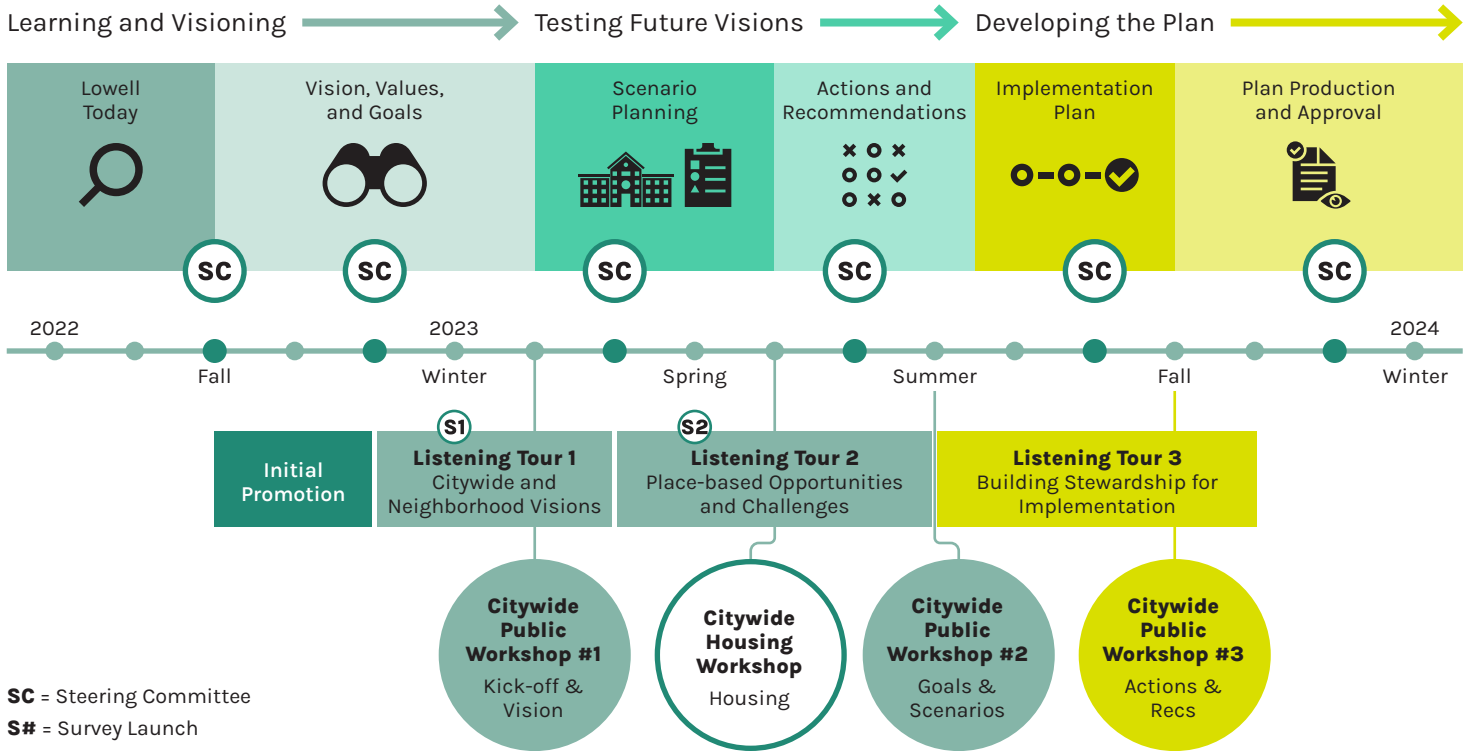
Learning and Visioning
Testing Future Visions
Developing the Plan

Lowell Today

Vision, Values, and Goals

Scenario Planning

Actions and Recommendations

Implementation Plan

Plan Production and Approval

SC
SC
SC
SC
SC
SC

2022
2023
2024
Fall
Winter
Spring
Summer
Fall
Winter

Initial Promotion

S1
Listening Tour 1
Citywide and Neighborhood Visions

S2
Listening Tour 2
Place-based Opportunities and Challenges

Listening Tour 3
Building Stewardship for Implementation

Citywide Public Workshop #1
Kick-off & Vision

Citywide Housing Workshop
Housing

Citywide Public Workshop #2
Goals & Scenarios

Citywide Public Workshop #3
Actions & Recs

SC = Steering Committee
S# = Survey Launch